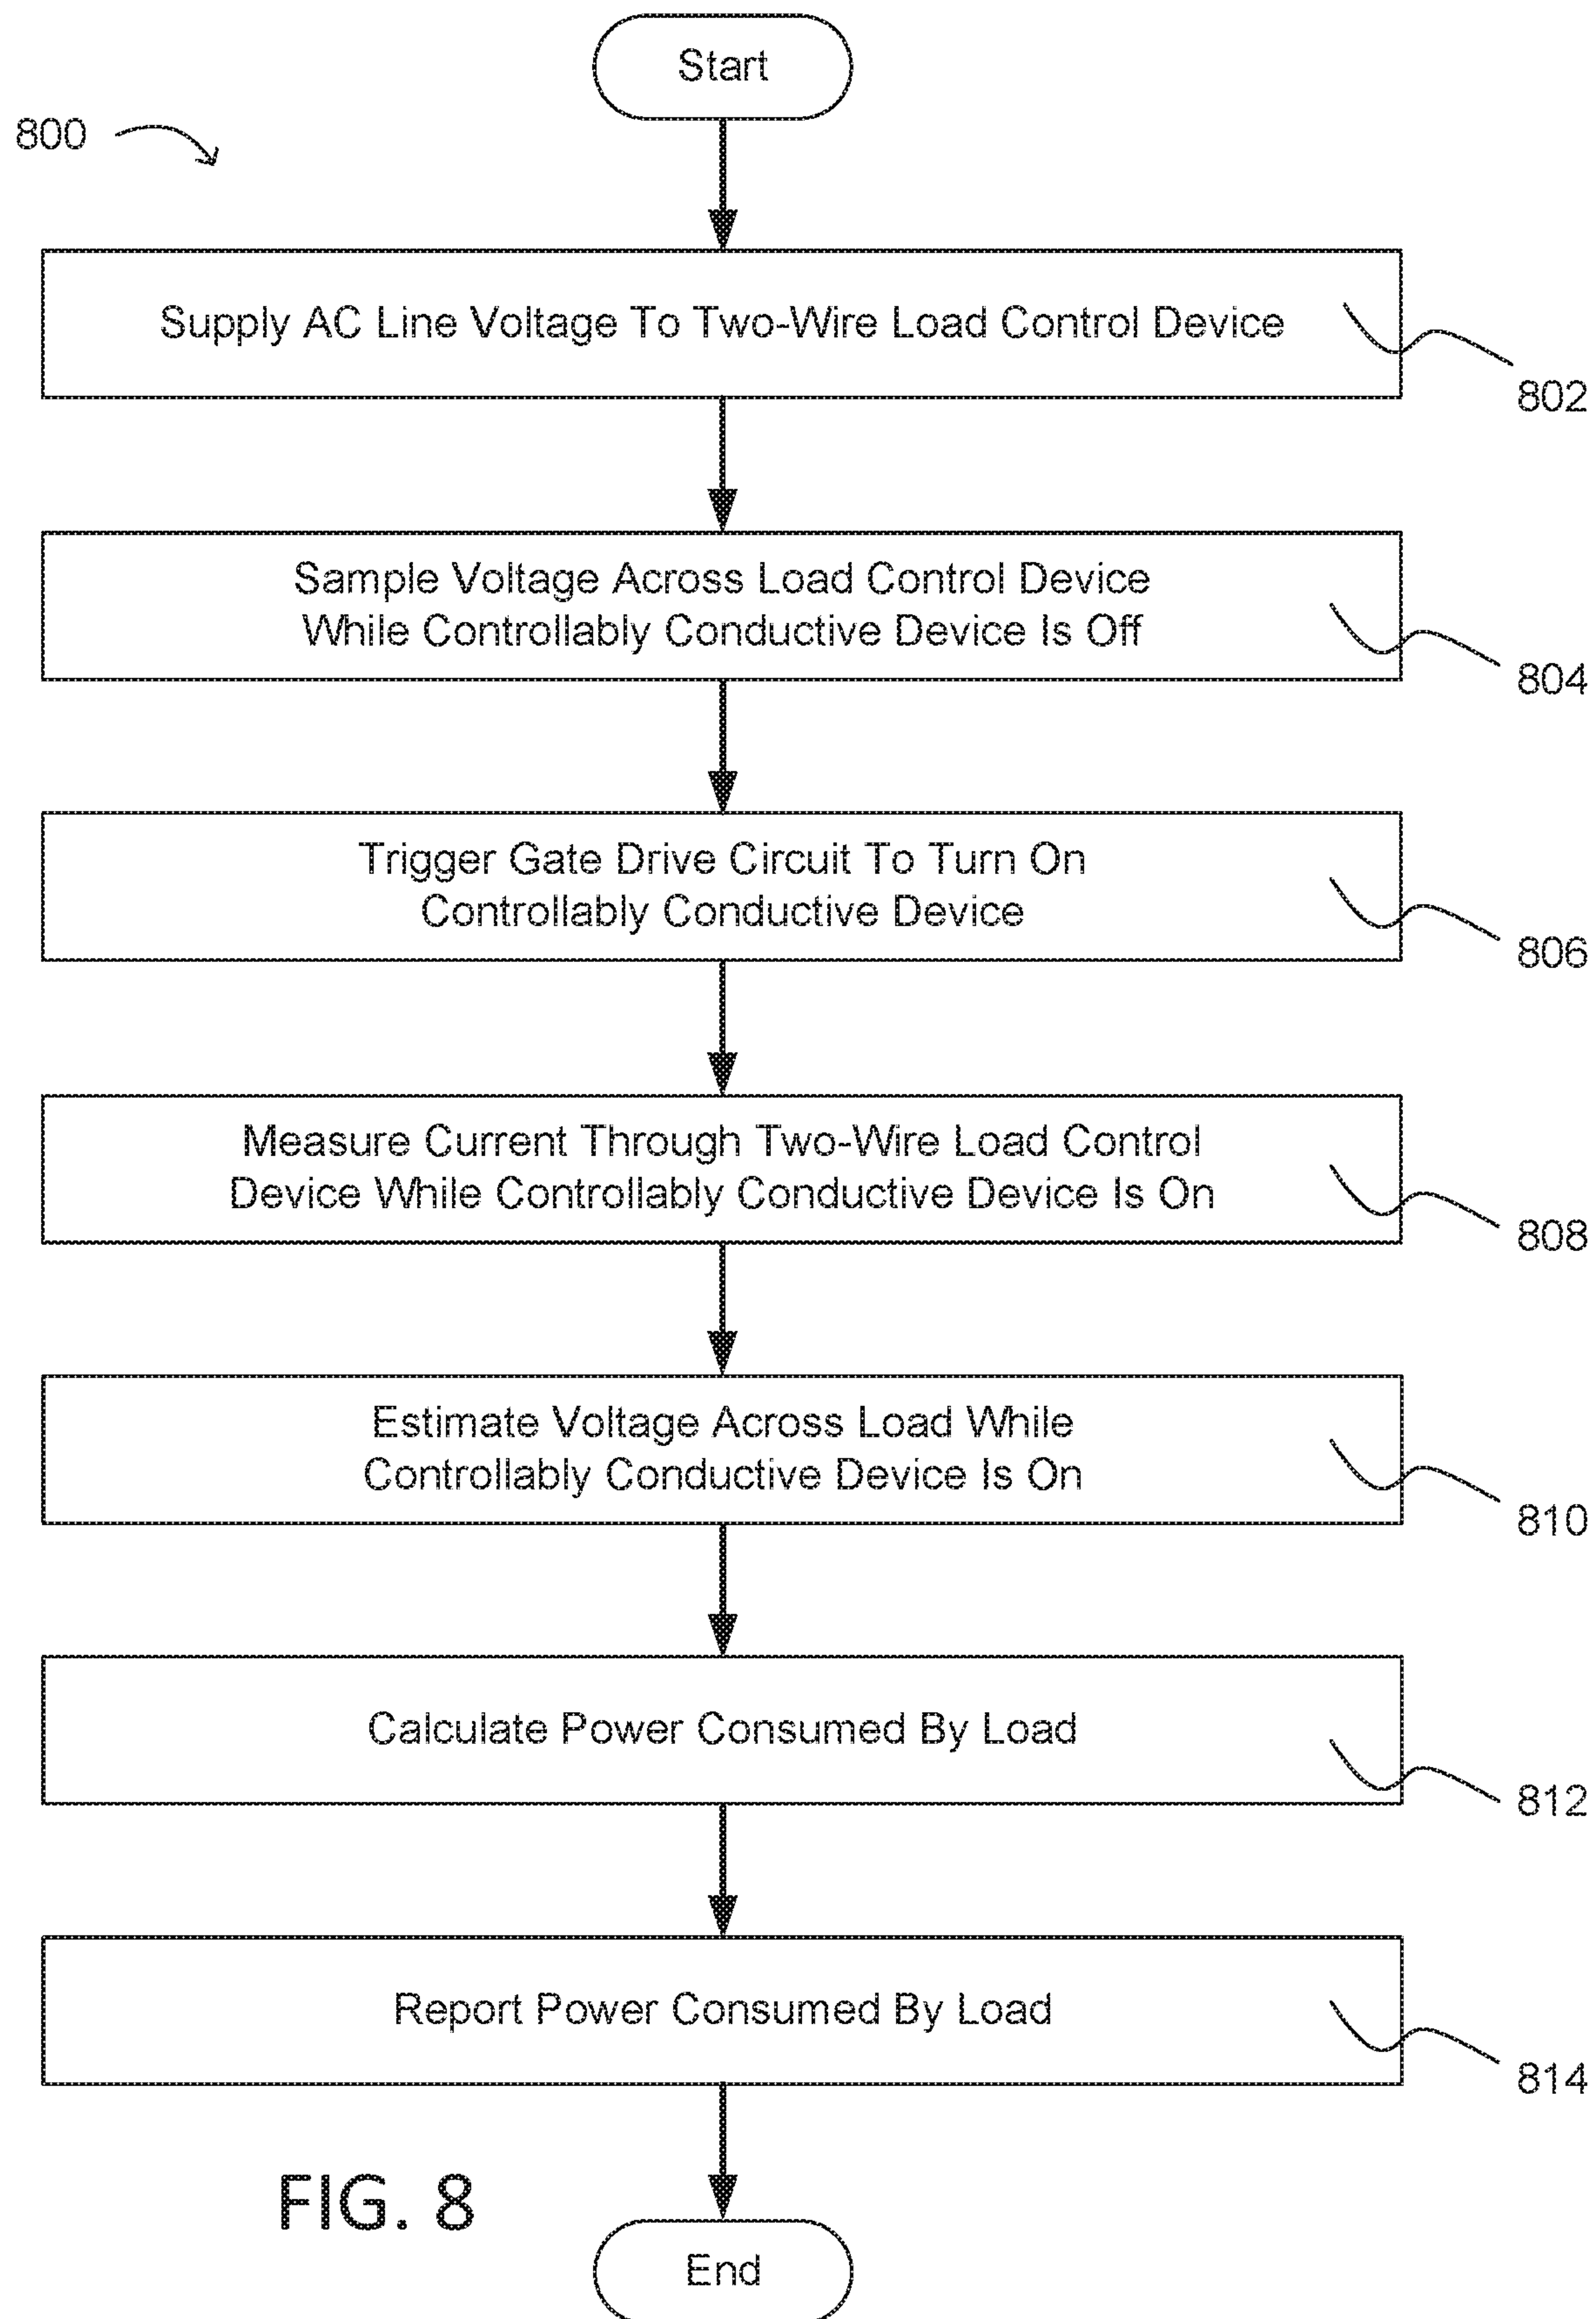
Start

800

Supply AC Line Voltage To Two-Wire Load Control Device

802

Sample Voltage Across Load Control Device While Controllably Conductive Device Is Off

804

Trigger Gate Drive Circuit To Turn On Controllably Conductive Device

806

Measure Current Through Two-Wire Load Control Device While Controllably Conductive Device Is On

808

Estimate Voltage Across Load While Controllably Conductive Device Is On

810

Calculate Power Consumed By Load

812

Report Power Consumed By Load

814

FIG. 8

End